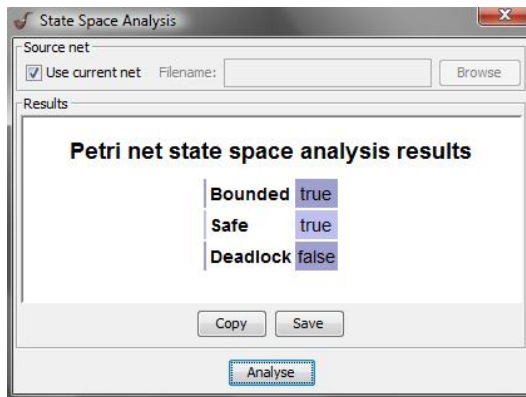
State Space Analysis

Source net

Use current net Filename: Browse

Results

Petri net state space analysis results

| Bounded | true |
|---|---|
| Safe | true |
| Deadlock | false |

Copy Save

Analyse